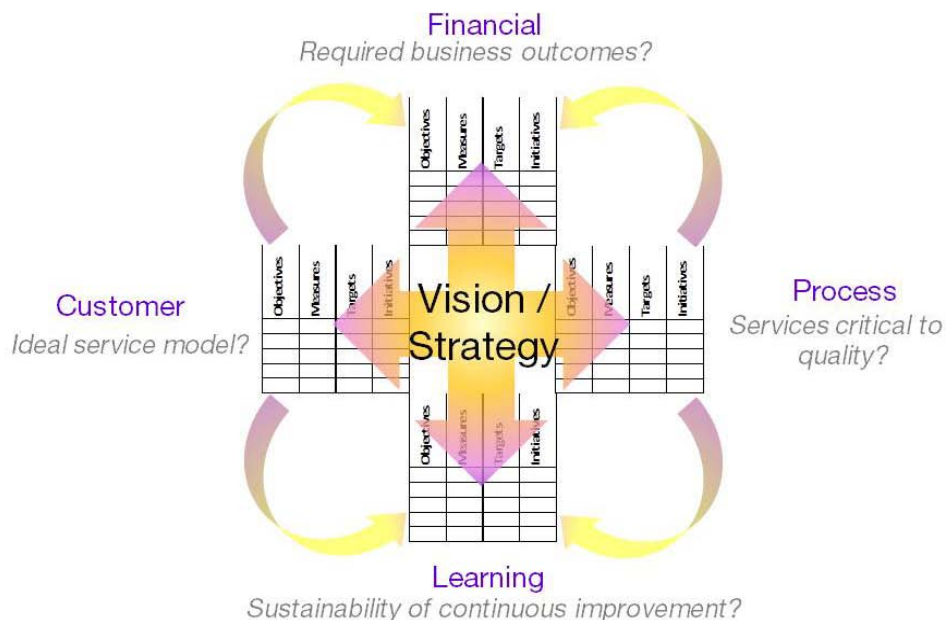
Financial
Required business outcomes?

| Objectives | Measures | Targets | Initiatives |
|---|---|---|---|

Customer
Ideal service model?

| Objectives | Measures | Targets | Initiatives |
|---|---|---|---|

Vision / Strategy

Process
Services critical to quality?

| Objectives | Measures | Targets | Initiatives |
|---|---|---|---|

| Objectives | Measures | Targets | Initiatives |
|---|---|---|---|

Learning
Sustainability of continuous improvement?